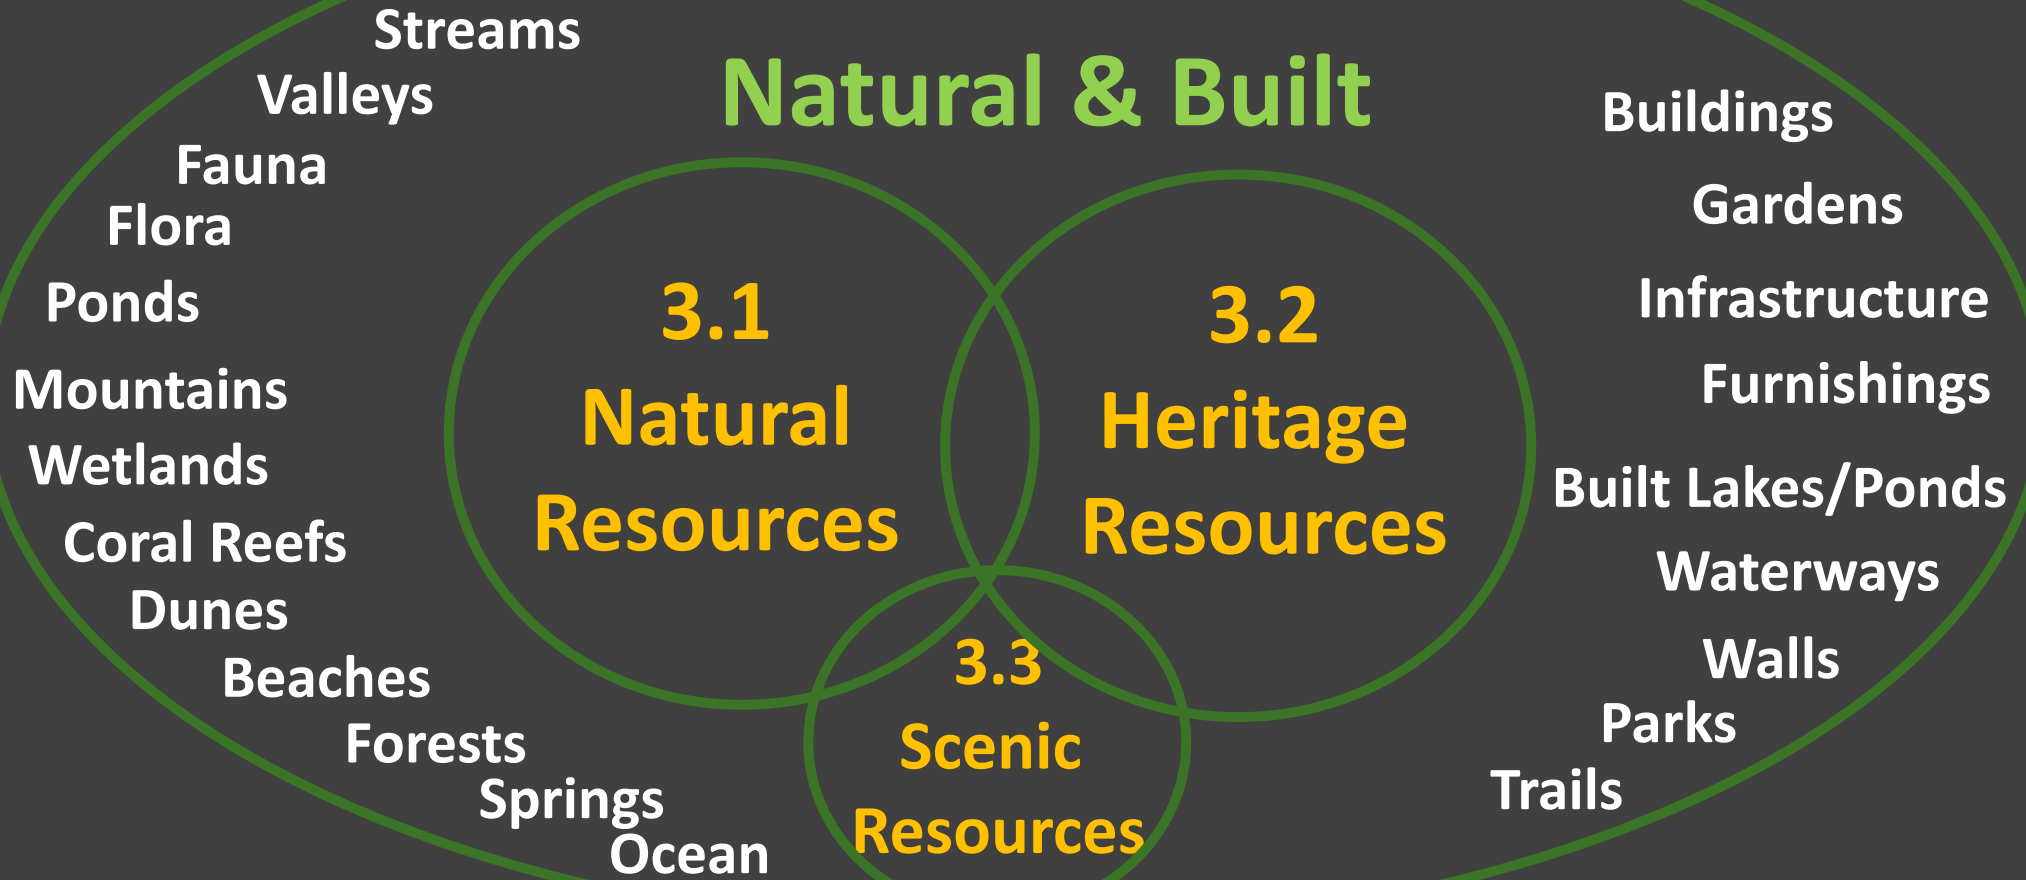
Streams
Valleys
Fauna
Flora
Ponds
Mountains
Wetlands
Coral Reefs
Dunes
Beaches
Forests
Springs
Ocean

Natural & Built

3.1
Natural
Resources

3.2
Heritage
Resources

3.3
Scenic
Resources

Buildings
Gardens
Infrastructure
Furnishings
Built Lakes/Ponds
Waterways
Walls
Parks
Trails